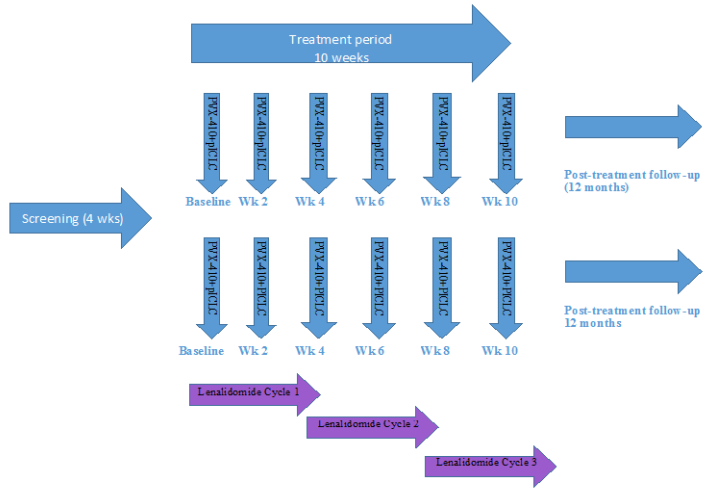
Treatment period
10 weeks

Screening (4 wks)

PVX-410+pICLC
PVX-410+pICLC
PVX-410+pICLC
PVX-410+pICLC
PVX-410+pICLC
PVX-410+pICLC

Baseline Wk 2 Wk 4 Wk 6 Wk 8 Wk 10

Post-treatment follow-up (12 months)

PVX-410+pICLC
PVX-410+PICLC
PVX-410+PICLC
PVX-410+PICLC
PVX-410+PICLC
PVX-410+PICLC

Baseline Wk 2 Wk 4 Wk 6 Wk 8 Wk 10

Post-treatment follow-up 12 months

Lenalidomide Cycle 1

Lenalidomide Cycle 2

Lenalidomide Cycle 3